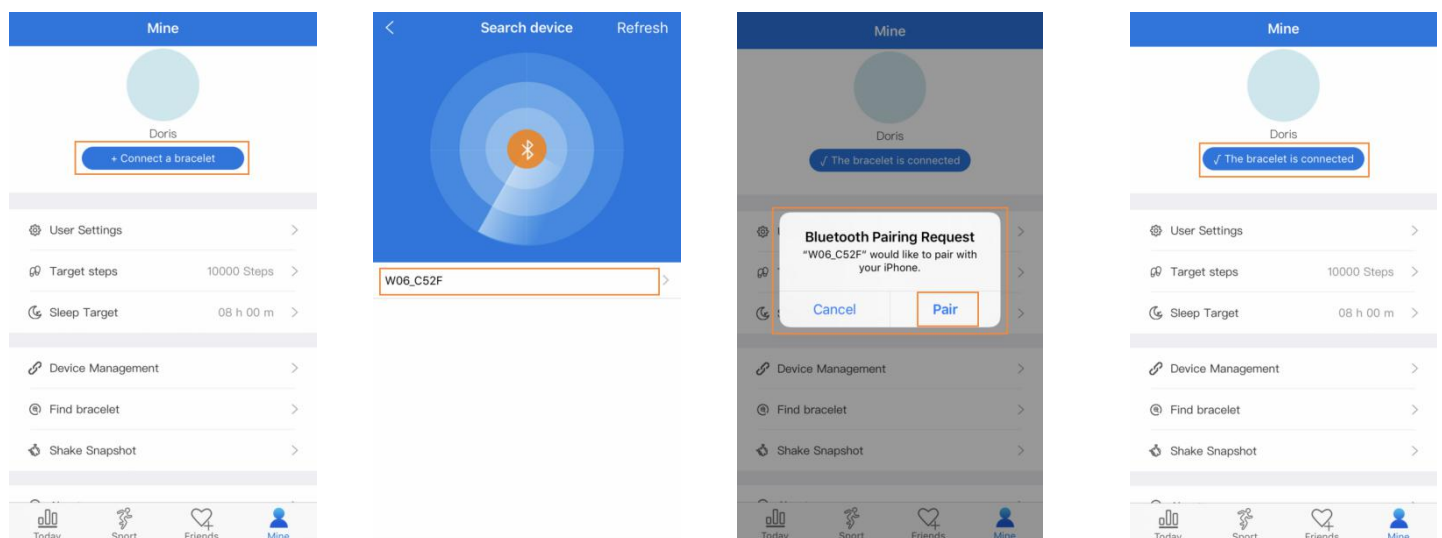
Mine

Doris

+ Connect a bracelet

User Settings

Target steps 10000 Steps

Sleep Target 08 h 00 m

Device Management

Find bracelet

Shake Snapshot

Today Sport Friends Mine

Search device Refresh

W06_C52F

Mine

Doris

√ The bracelet is connected

Bluetooth Pairing Request

"W06_C52F" would like to pair with your iPhone.

Cancel Pair

Device Management

Find bracelet

Shake Snapshot

Today Sport Friends Mine

Mine

Doris

√ The bracelet is connected

User Settings

Target steps 10000 Steps

Sleep Target 08 h 00 m

Device Management

Find bracelet

Shake Snapshot

Today Sport Friends Mine